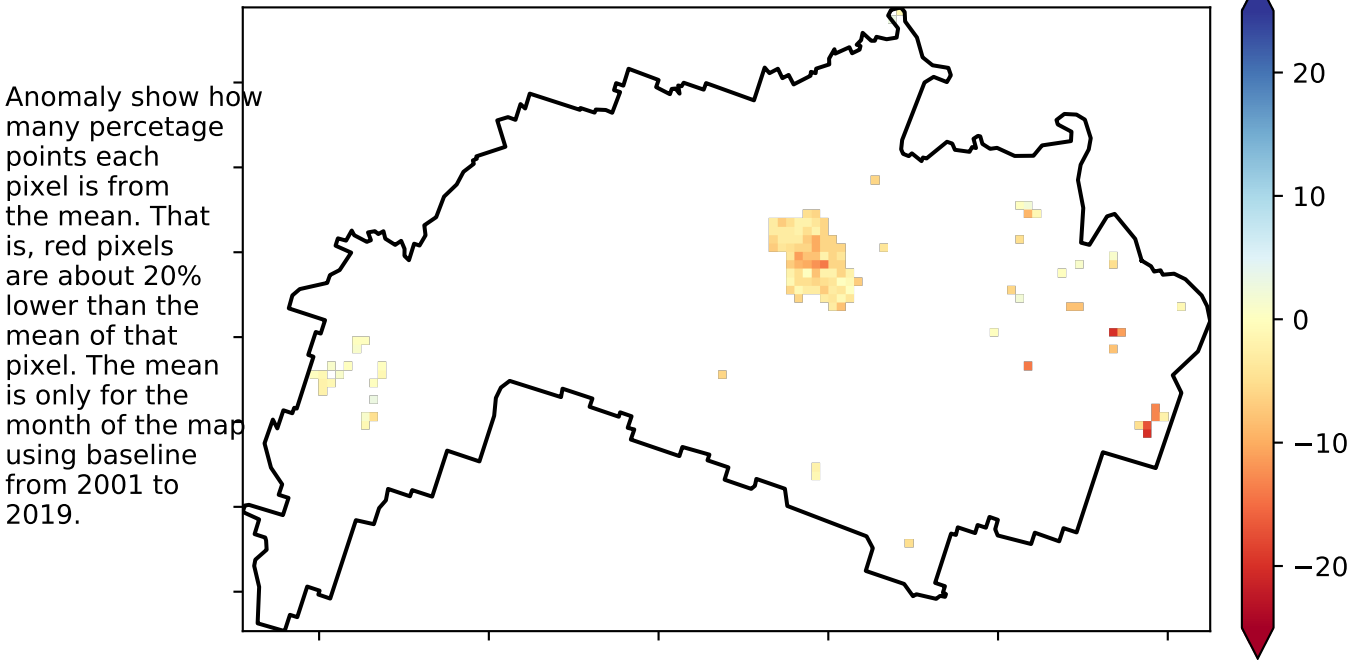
Anomaly show how many percetage points each pixel is from the mean. That is, red pixels are about 20% lower than the mean of that pixel. The mean is only for the month of the map using baseline from 2001 to 2019.

20
10
0
−10
−20